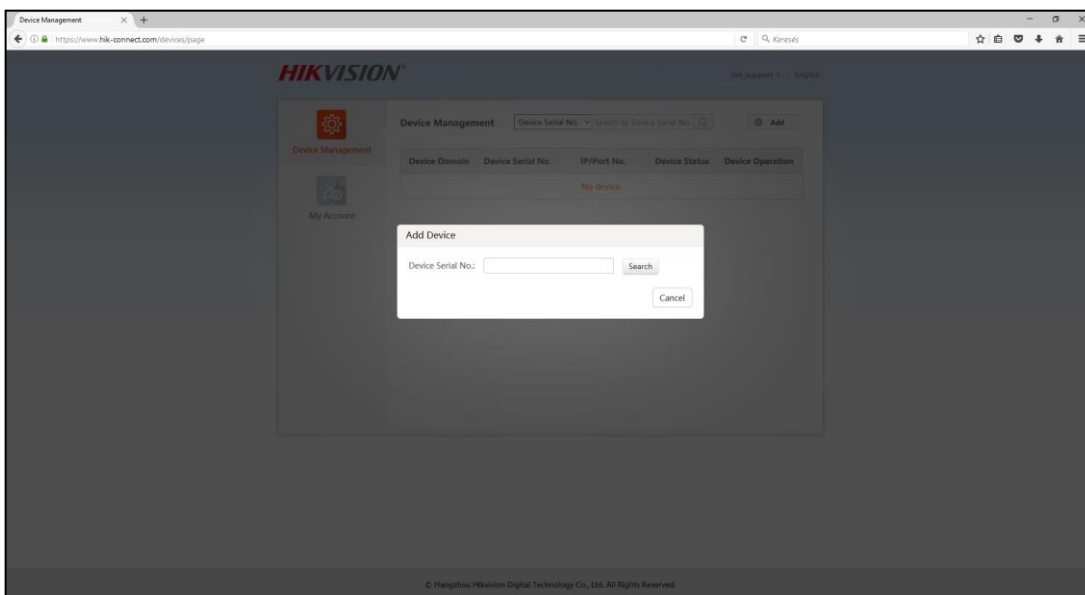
Device Management × +

https://www.hik-connect.com/devices/page

Keresés

HIKVISION

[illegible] English

Device Management

Device Management

Device Serial No. Search by Device Serial No.

Add

My Account

| Device Domain | Device Serial No. | IP/Port No. | Device Status | Device Operation |
|---|---|---|---|---|
| No device. | | | | |

Add Device

Device Serial No.:

Search

Cancel

© Hangzhou Hikvision Digital Technology Co., Ltd. All Rights Reserved.